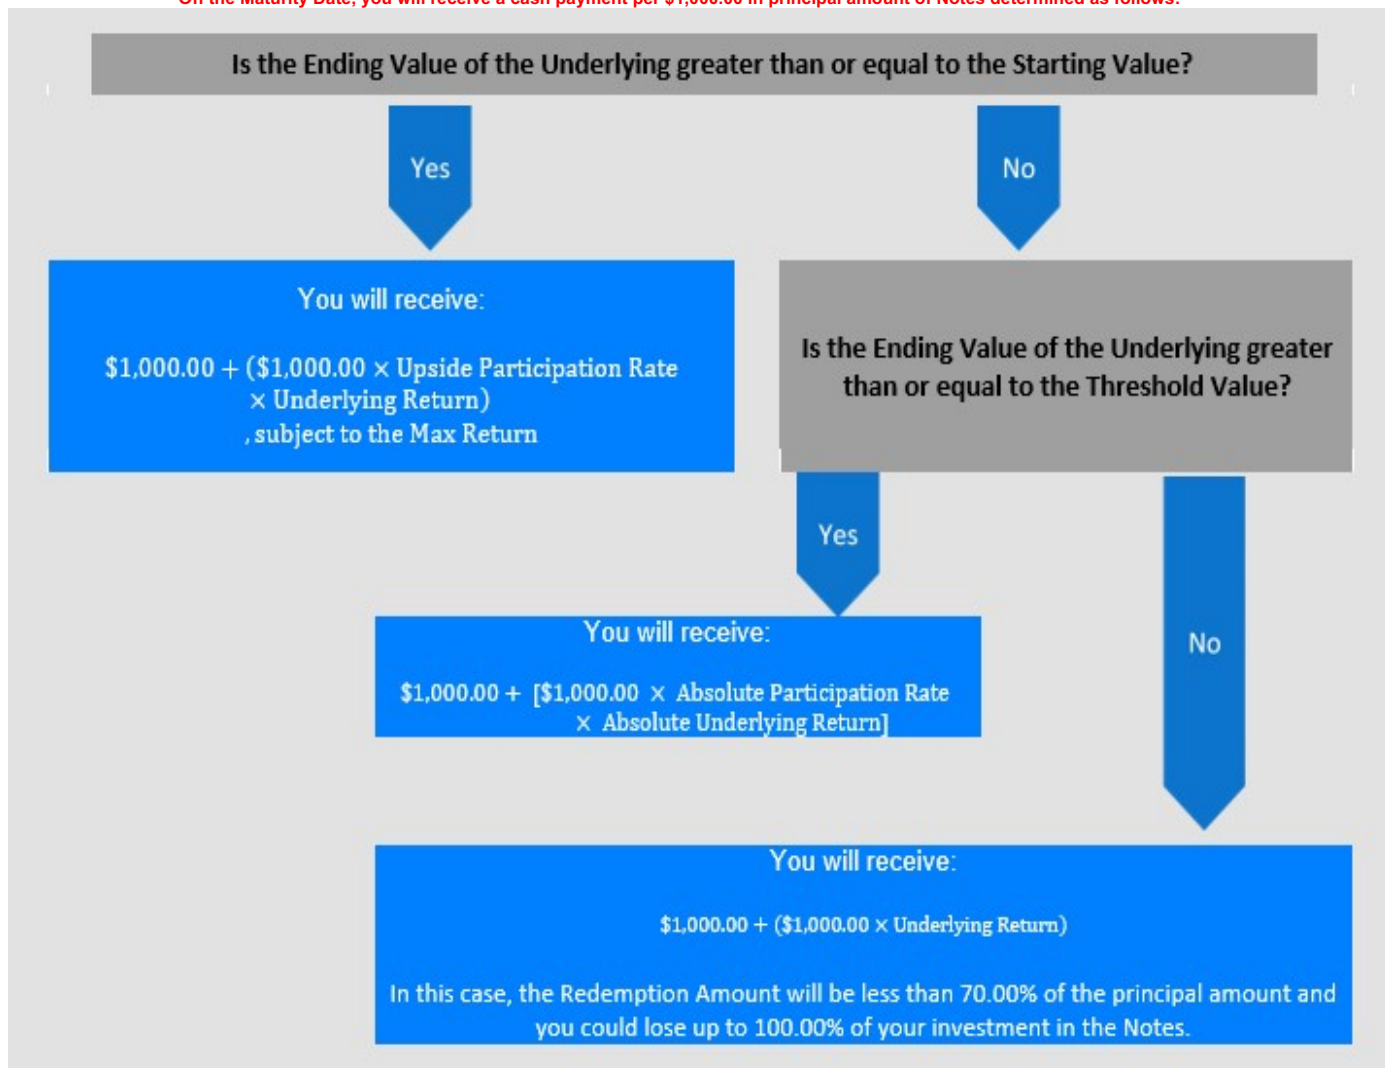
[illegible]

Is the Ending Value of the Underlying greater than or equal to the Starting Value?

Yes

No

You will receive:

$\$1,000.00 + (\$1,000.00 \times$ Upside Participation Rate $\times$ Underlying Return$)$ , subject to the Max Return

Is the Ending Value of the Underlying greater than or equal to the Threshold Value?

Yes

You will receive:

$\$1,000.00 + [\$1,000.00 \times$ Absolute Participation Rate $\times$ Absolute Underlying Return$]$

No

You will receive:

$\$1,000.00 + (\$1,000.00 \times$ Underlying Return$)$

In this case, the Redemption Amount will be less than 70.00% of the principal amount and you could lose up to 100.00% of your investment in the Notes.